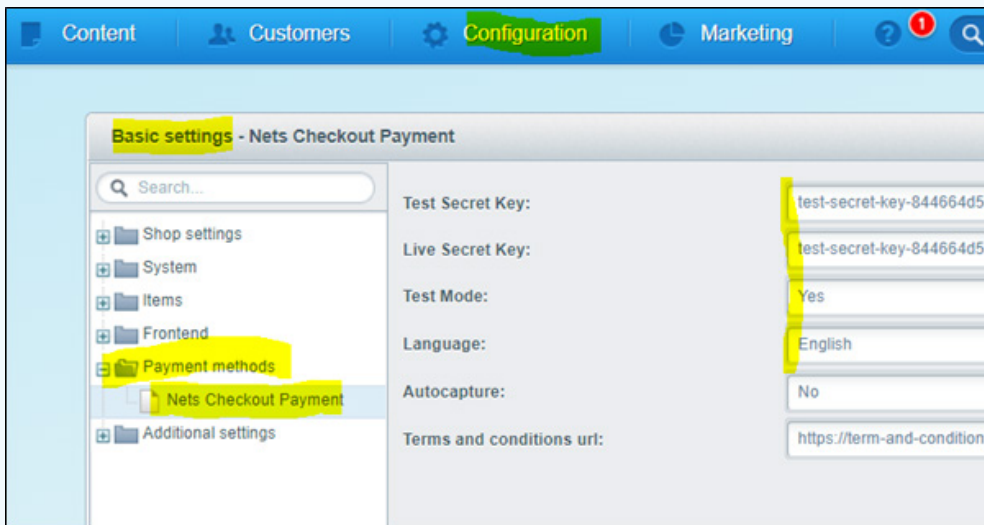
Content Customers Configuration Marketing 1

Basic settings - Nets Checkout Payment

Search...

Shop settings
System
Items
Frontend
Payment methods
Nets Checkout Payment
Additional settings

Test Secret Key: test-secret-key-844664d5
Live Secret Key: test-secret-key-844664d5
Test Mode: Yes
Language: English
Autocapture: No
Terms and conditions url: https://term-and-condition